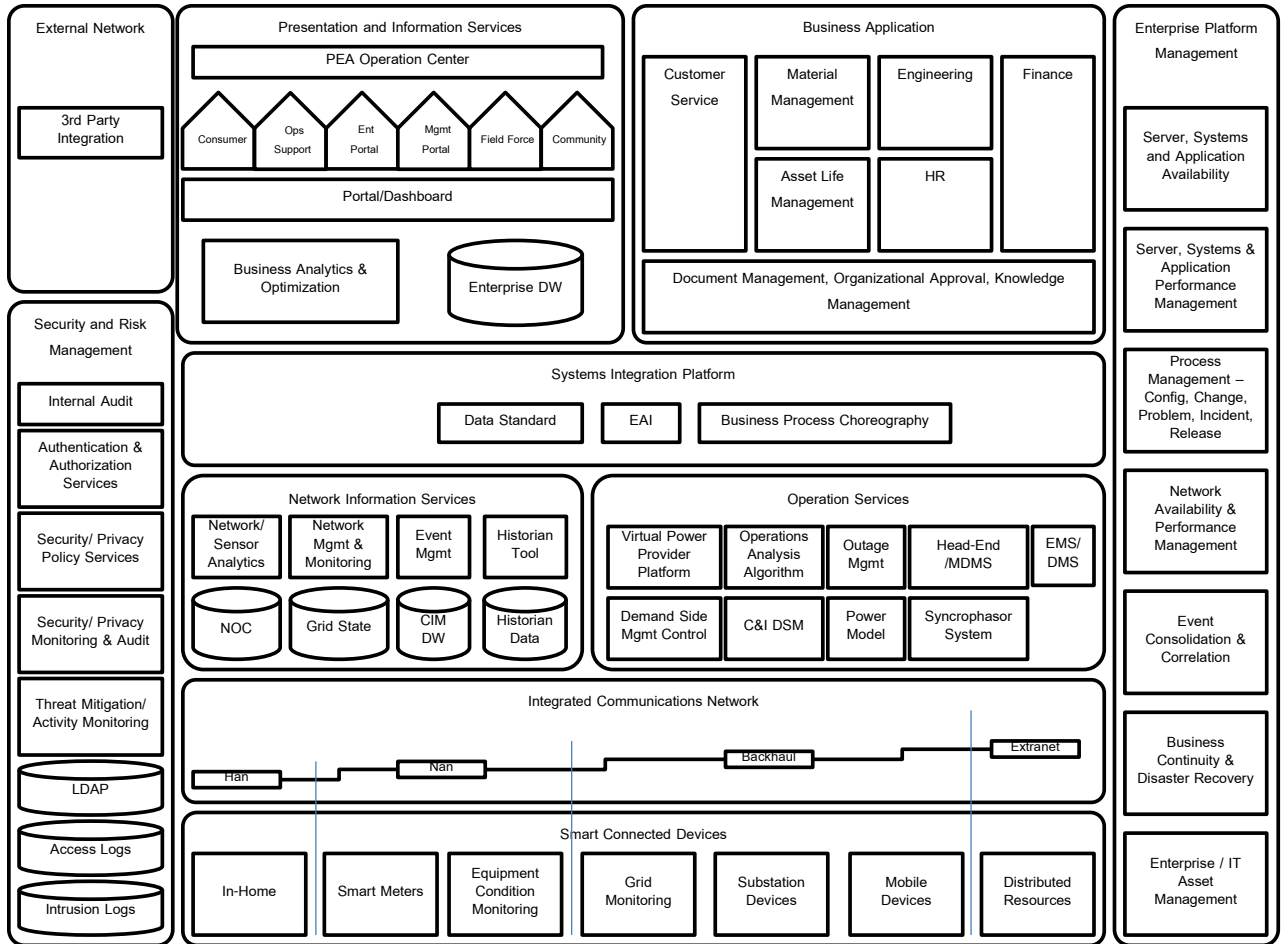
External Network

3rd Party Integration

Security and Risk Management

Internal Audit

Authentication & Authorization Services

Security/ Privacy Policy Services

Security/ Privacy Monitoring & Audit

Threat Mitigation/ Activity Monitoring

LDAP

Access Logs

Intrusion Logs

Presentation and Information Services

PEA Operation Center

Consumer

Ops Support

Ent Portal

Mgmt Portal

Field Force

Community

Portal/Dashboard

Business Analytics & Optimization

Enterprise DW

Business Application

Customer Service

Material Management

Engineering

Finance

Asset Life Management

HR

Document Management, Organizational Approval, Knowledge Management

Systems Integration Platform

Data Standard

EAI

Business Process Choreography

Network Information Services

Network/ Sensor Analytics

Network Mgmt & Monitoring

Event Mgmt

Historian Tool

NOC

Grid State

CIM DW

Historian Data

Operation Services

Virtual Power Provider Platform

Operations Analysis Algorithm

Outage Mgmt

Head-End /MDMS

EMS/ DMS

Demand Side Mgmt Control

C&I DSM

Power Model

Syncrophasor System

Integrated Communications Network

Han

Nan

Backhaul

Extranet

Smart Connected Devices

In-Home

Smart Meters

Equipment Condition Monitoring

Grid Monitoring

Substation Devices

Mobile Devices

Distributed Resources

Enterprise Platform Management

Server, Systems and Application Availability

Server, Systems & Application Performance Management

Process Management – Config, Change, Problem, Incident, Release

Network Availability & Performance Management

Event Consolidation & Correlation

Business Continuity & Disaster Recovery

Enterprise / IT Asset Management